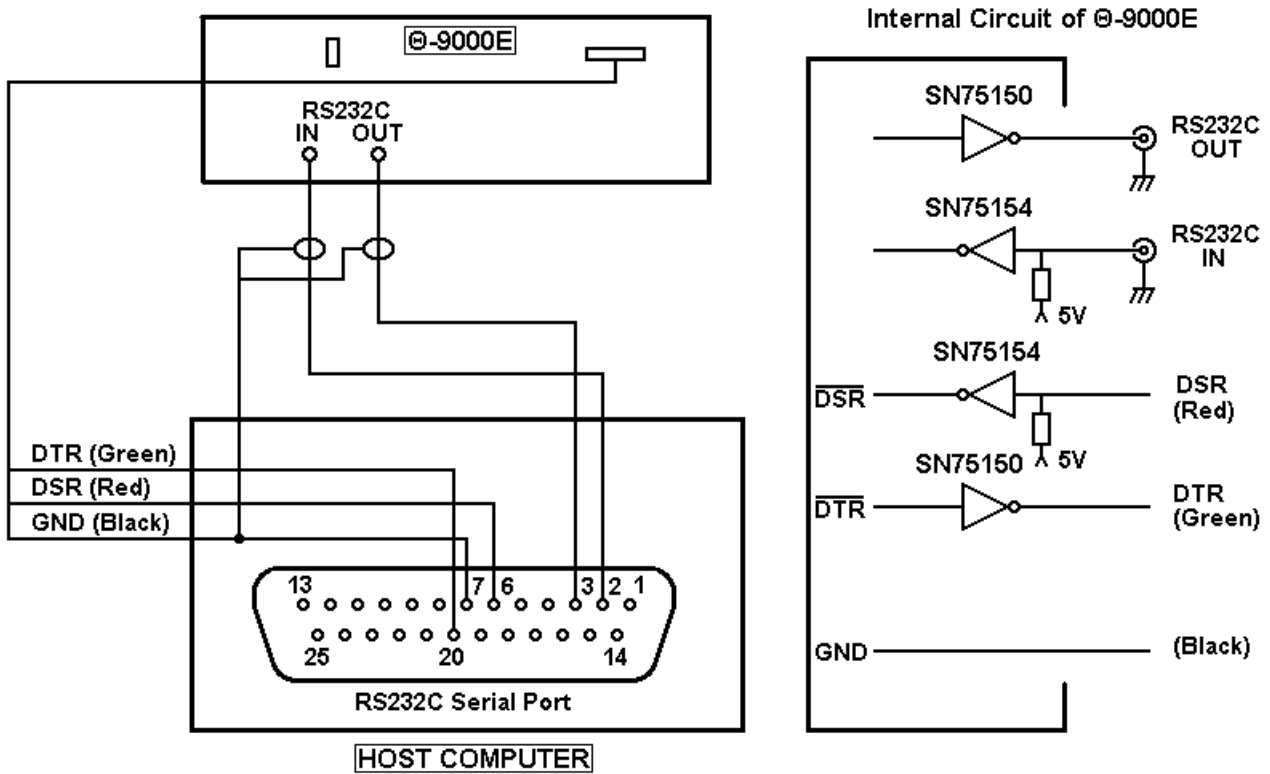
Θ-9000E

RS232C
IN OUT

DTR (Green)
DSR (Red)
GND (Black)

13
7
6
3
2
1
25
20
14

RS232C Serial Port

HOST COMPUTER

Internal Circuit of Θ-9000E

SN75150
RS232C OUT

SN75154
RS232C IN
5V

SN75154
$\overline{DSR}$
DSR (Red)
5V

SN75150
$\overline{DTR}$
DTR (Green)

GND
(Black)